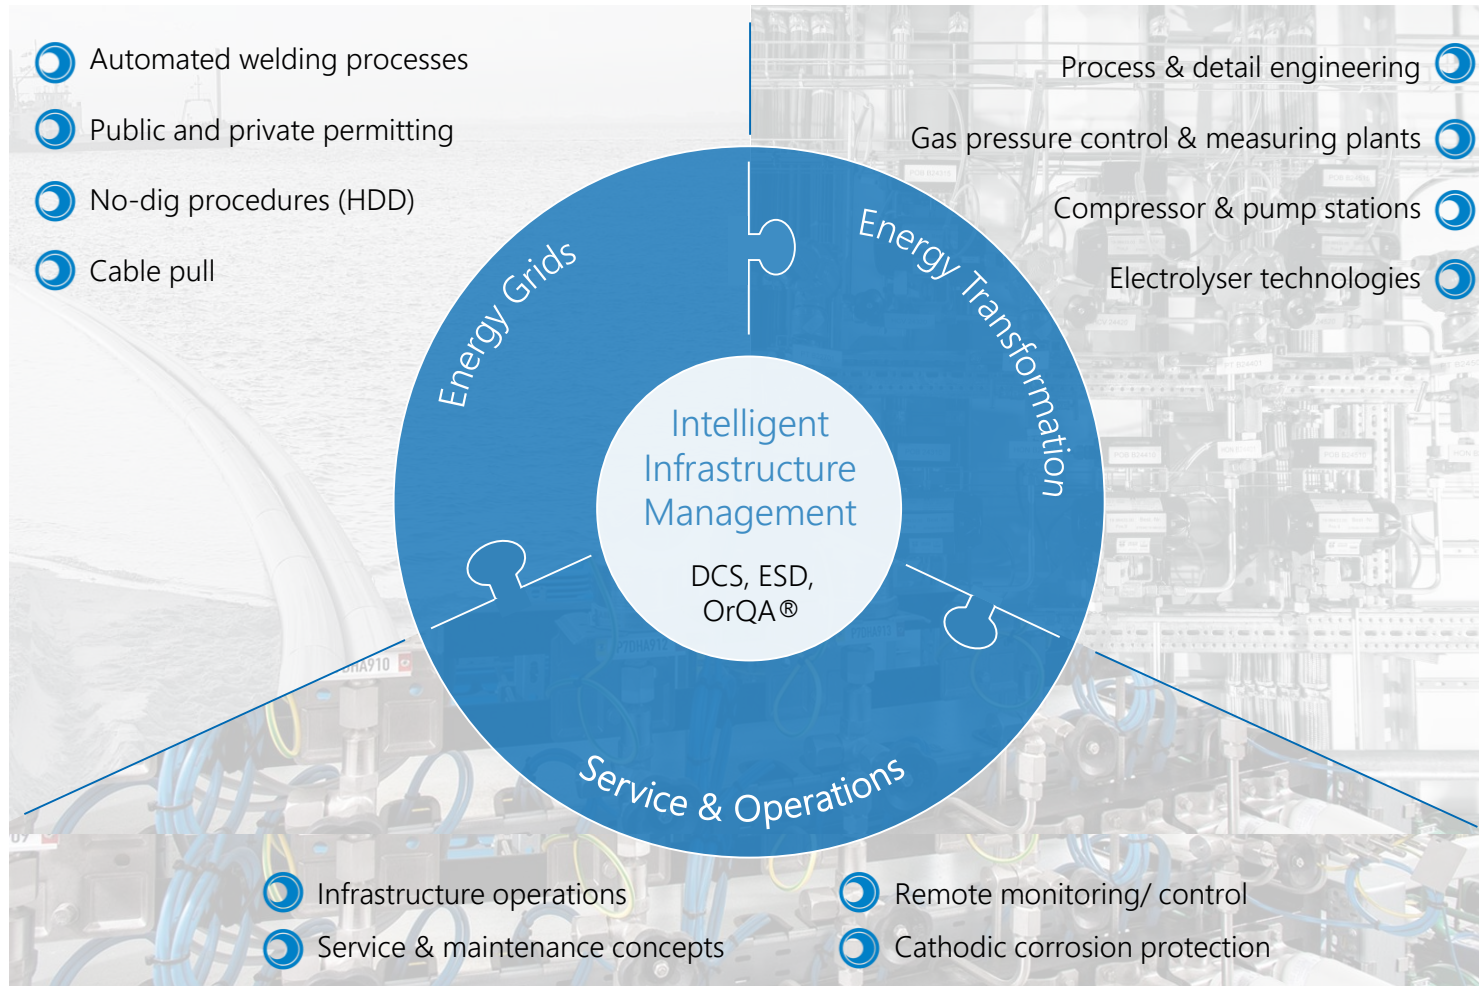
Automated welding processes

Public and private permitting

No-dig procedures (HDD)

Cable pull

Process & detail engineering

Gas pressure control & measuring plants

Compressor & pump stations

Electrolyser technologies

Energy Grids

Energy Transformation

Intelligent Infrastructure Management

DCS, ESD, OrQA®

Service & Operations

Infrastructure operations

Service & maintenance concepts

Remote monitoring/ control

Cathodic corrosion protection